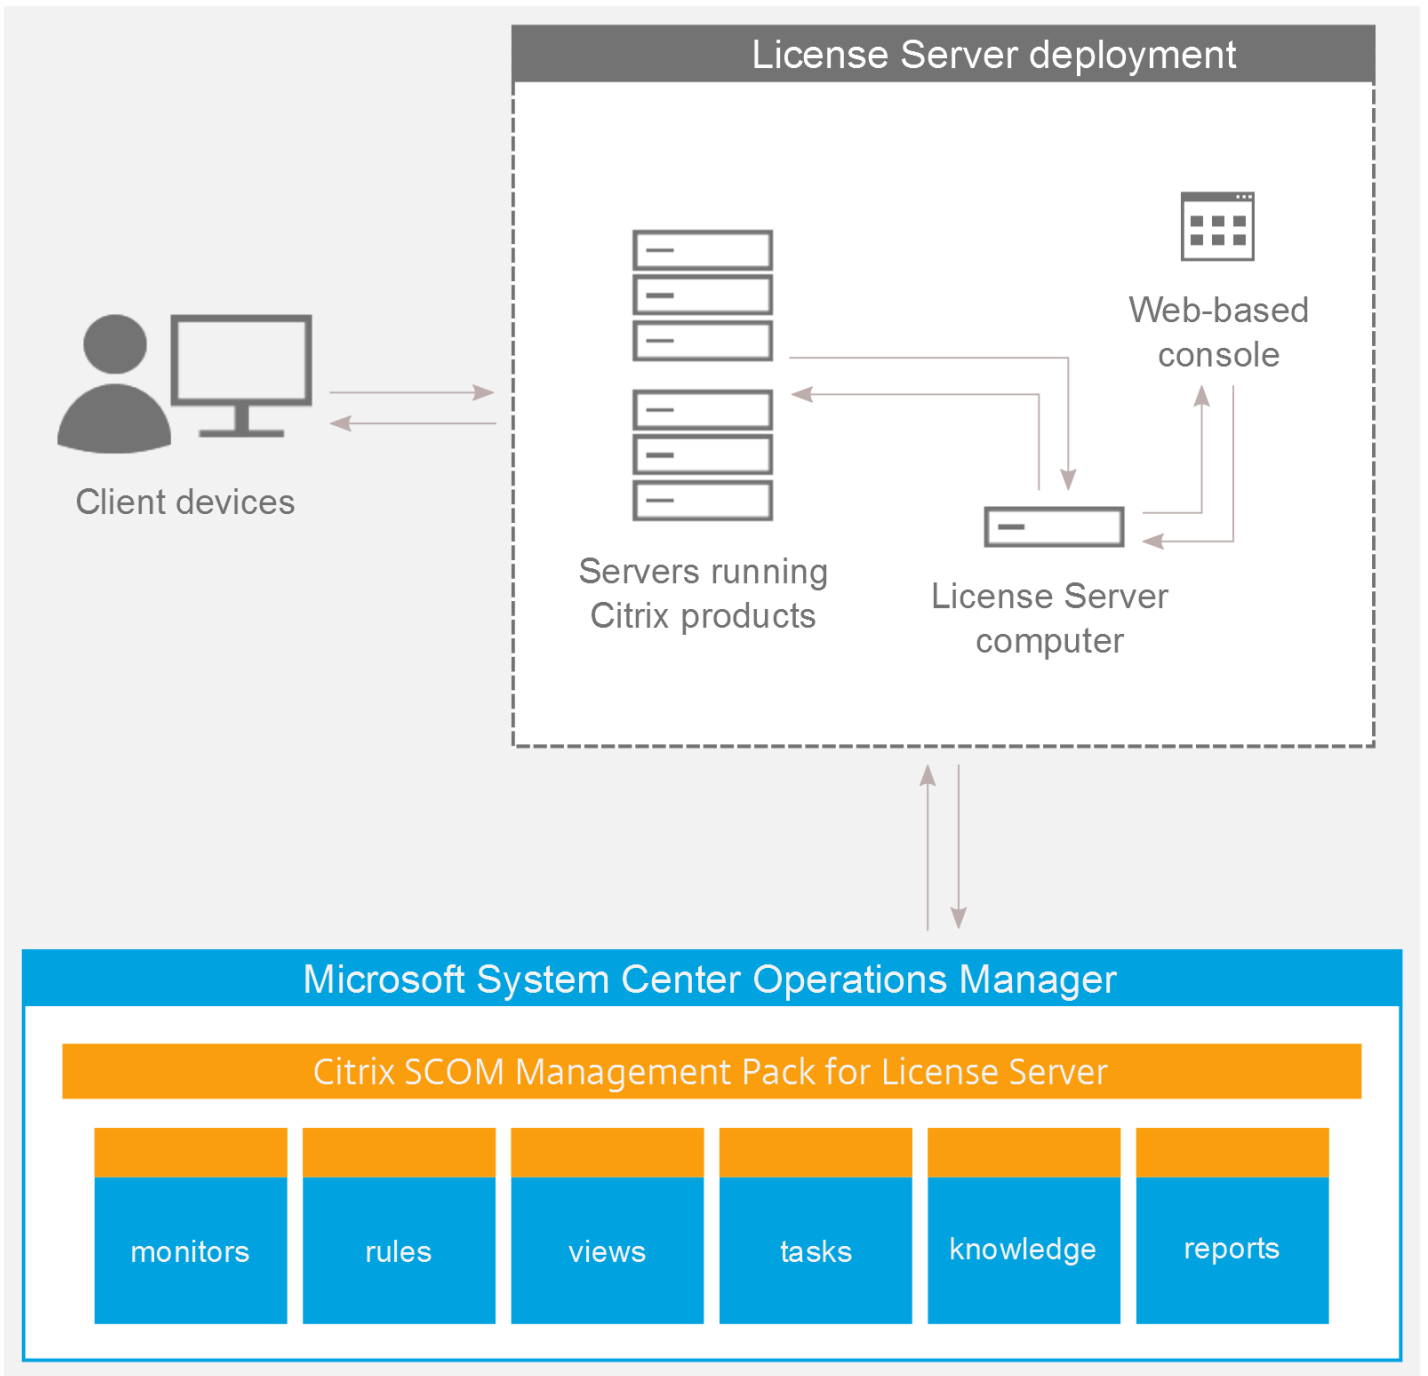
License Server deployment

Client devices

Servers running Citrix products

Web-based console

License Server computer

Microsoft System Center Operations Manager

Citrix SCOM Management Pack for License Server

monitors

rules

views

tasks

knowledge

reports